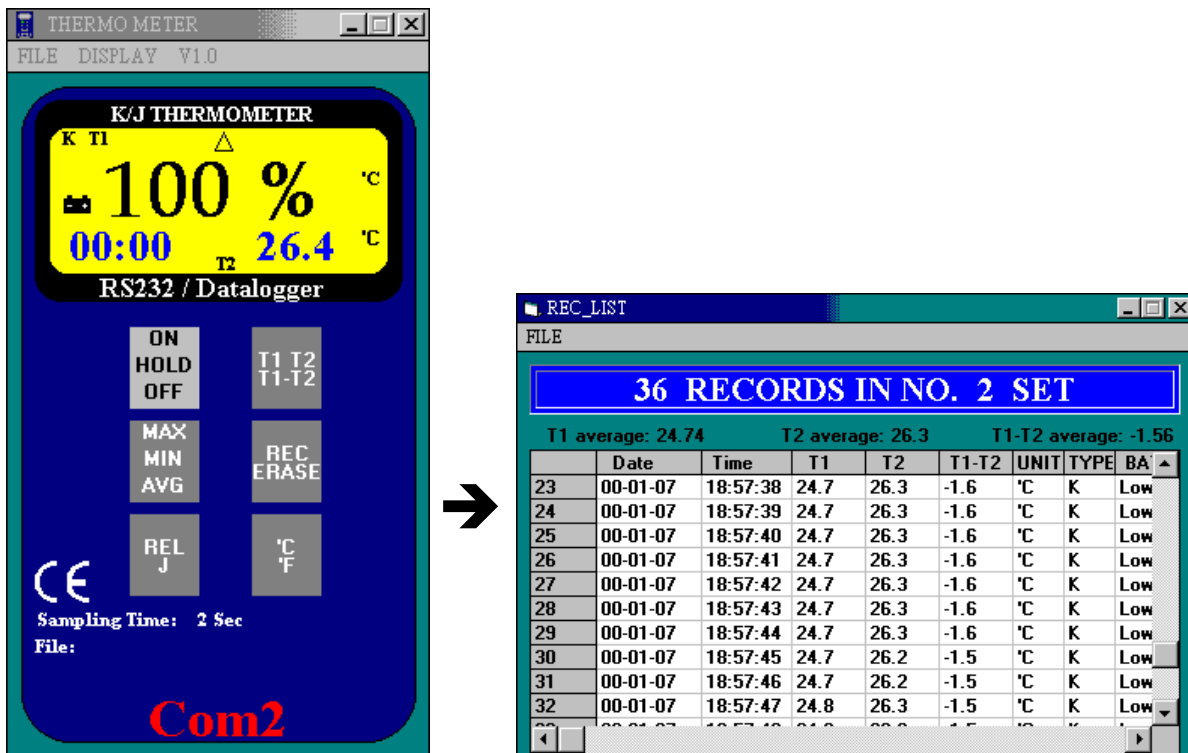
THERMO METER

FILE DISPLAY V1.0

K/J THERMOMETER

K T1

100 %

°C

00:00 26.4 °C

T2

RS232 / Datalogger

ON HOLD OFF

T1 T2 T1-T2

MAX MIN AVG

REC ERASE

REL J

°C °F

CE

Sampling Time: 2 Sec

File:

Com2

REC_LIST

FILE

36 RECORDS IN NO. 2 SET

T1 average: 24.74 T2 average: 26.3 T1-T2 average: -1.56

| | Date | Time | T1 | T2 | T1-T2 | UNIT | TYPE | BA |
|---|---|---|---|---|---|---|---|---|
| 23 | 00-01-07 | 18:57:38 | 24.7 | 26.3 | -1.6 | °C | K | Low |
| 24 | 00-01-07 | 18:57:39 | 24.7 | 26.3 | -1.6 | °C | K | Low |
| 25 | 00-01-07 | 18:57:40 | 24.7 | 26.3 | -1.6 | °C | K | Low |
| 26 | 00-01-07 | 18:57:41 | 24.7 | 26.3 | -1.6 | °C | K | Low |
| 27 | 00-01-07 | 18:57:42 | 24.7 | 26.3 | -1.6 | °C | K | Low |
| 28 | 00-01-07 | 18:57:43 | 24.7 | 26.3 | -1.6 | °C | K | Low |
| 29 | 00-01-07 | 18:57:44 | 24.7 | 26.3 | -1.6 | °C | K | Low |
| 30 | 00-01-07 | 18:57:45 | 24.7 | 26.2 | -1.5 | °C | K | Low |
| 31 | 00-01-07 | 18:57:46 | 24.7 | 26.2 | -1.5 | °C | K | Low |
| 32 | 00-01-07 | 18:57:47 | 24.8 | 26.3 | -1.5 | °C | K | Low |
| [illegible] | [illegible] | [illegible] | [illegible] | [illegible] | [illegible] | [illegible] | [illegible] | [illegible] |